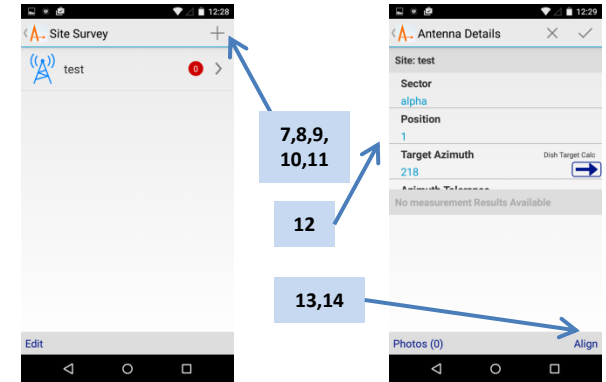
12:28
Site Survey
+
test
0
Edit

7,8,9,
10,11

12

13,14

12:29
Antenna Details
Site: test
Sector
alpha
Position
1
Target Azimuth
Dish Target Calc
218
Azimuth Tolerance
No measurement Results Available
Photos (0)
Align